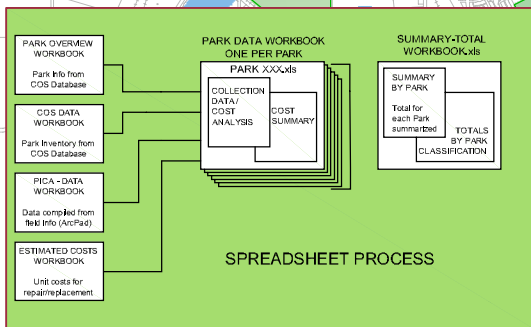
PARK OVERVIEW WORKBOOK

Park Info from COS Database

COS DATA WORKBOOK

Park Inventory from COS Database

PICA - DATA WORKBOOK

Data compiled from field Info (ArcPad)

ESTIMATED COSTS WORKBOOK

Unit costs for repair/replacement

PARK DATA WORKBOOK ONE PER PARK

PARK XXX.xls

COLLECTION DATA / COST ANALYSIS

COST SUMMARY

SUMMARY-TOTAL WORKBOOK.xls

SUMMARY BY PARK

Total for each Park summarized

TOTALS BY PARK CLASSIFICATION

SPREADSHEET PROCESS